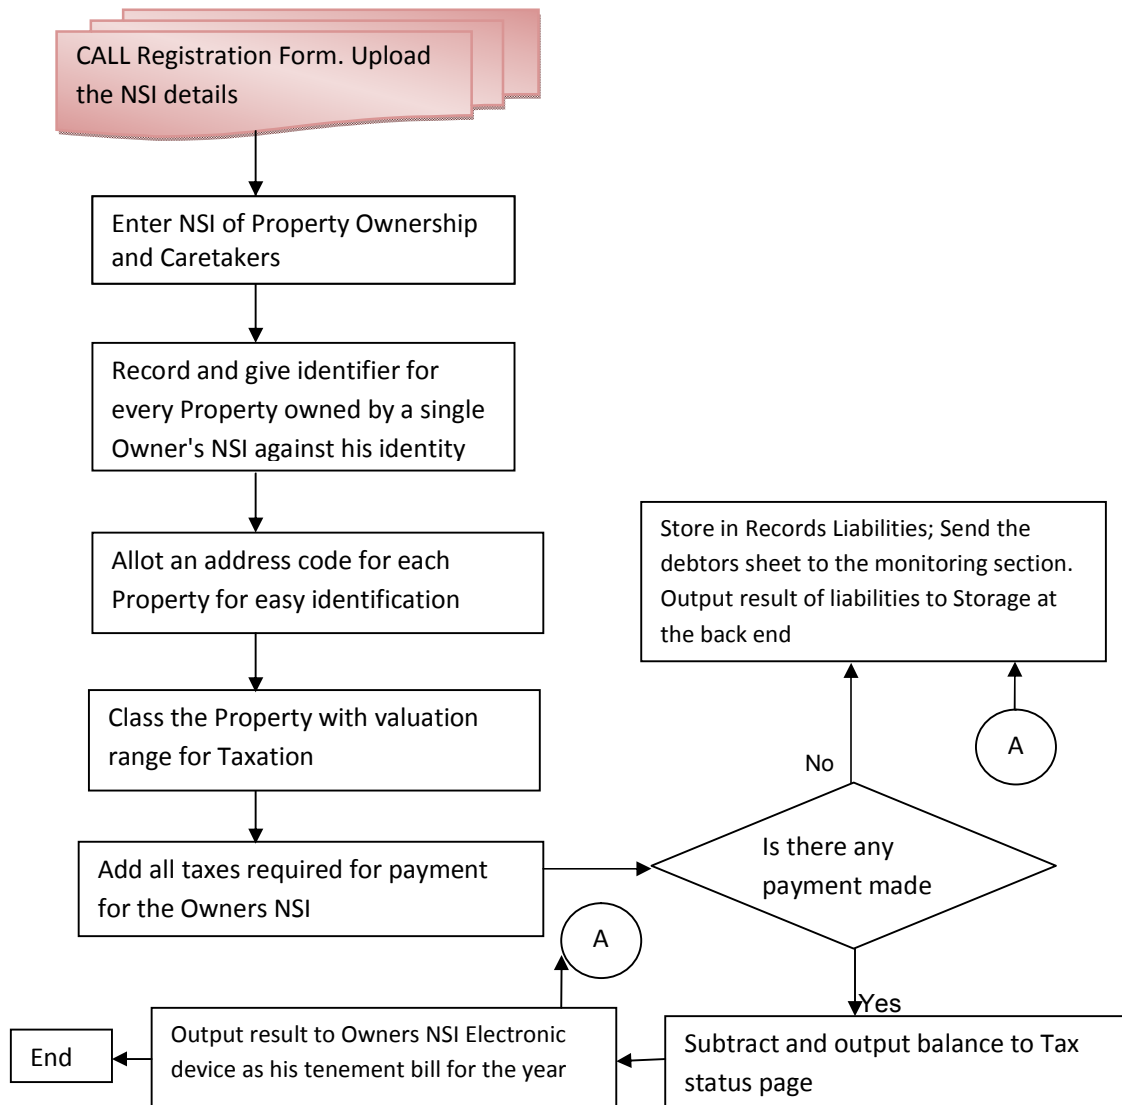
CALL Registration Form. Upload the NSI details

Enter NSI of Property Ownership and Caretakers

Record and give identifier for every Property owned by a single Owner's NSI against his identity

Allot an address code for each Property for easy identification

Class the Property with valuation range for Taxation

Add all taxes required for payment for the Owners NSI

Is there any payment made

No

Store in Records Liabilities; Send the debtors sheet to the monitoring section. Output result of liabilities to Storage at the back end

A

Yes

Subtract and output balance to Tax status page

A

Output result to Owners NSI Electronic device as his tenement bill for the year

End